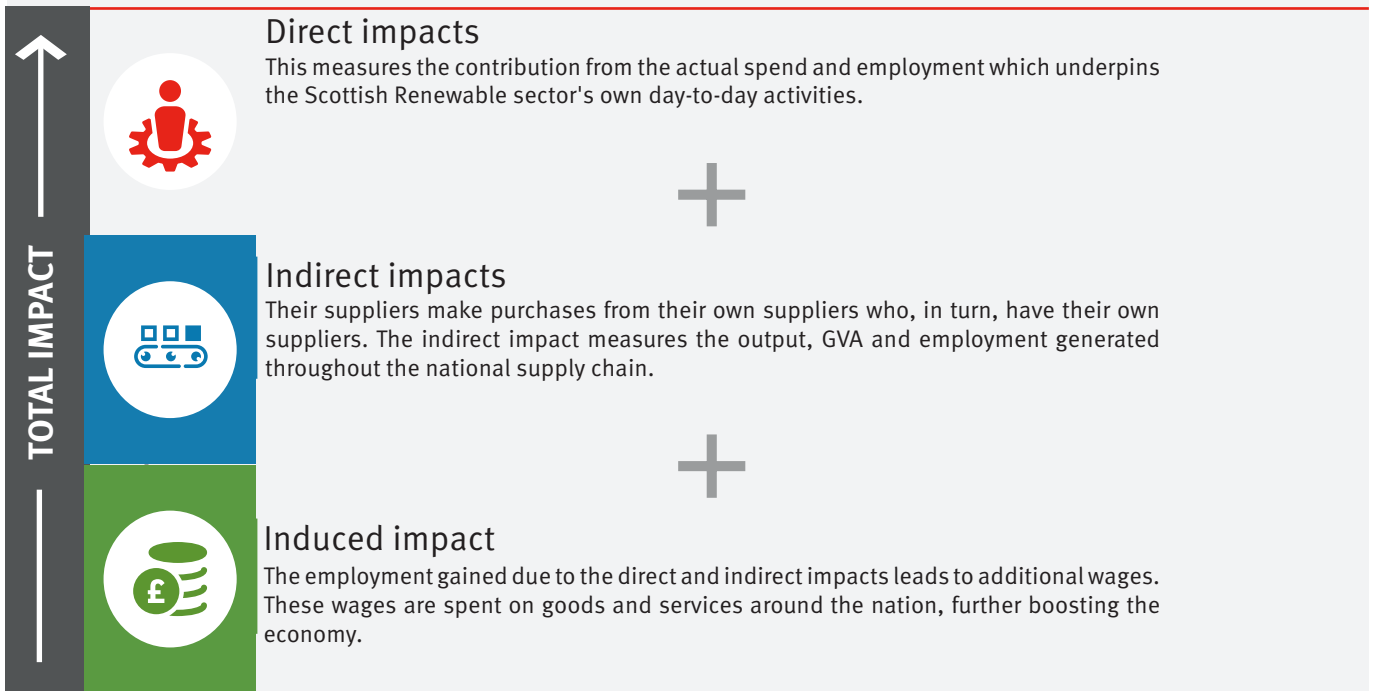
TOTAL IMPACT

Direct impacts
This measures the contribution from the actual spend and employment which underpins the Scottish Renewable sector's own day-to-day activities.

+

Indirect impacts
Their suppliers make purchases from their own suppliers who, in turn, have their own suppliers. The indirect impact measures the output, GVA and employment generated throughout the national supply chain.

+

Induced impact
The employment gained due to the direct and indirect impacts leads to additional wages. These wages are spent on goods and services around the nation, further boosting the economy.

£